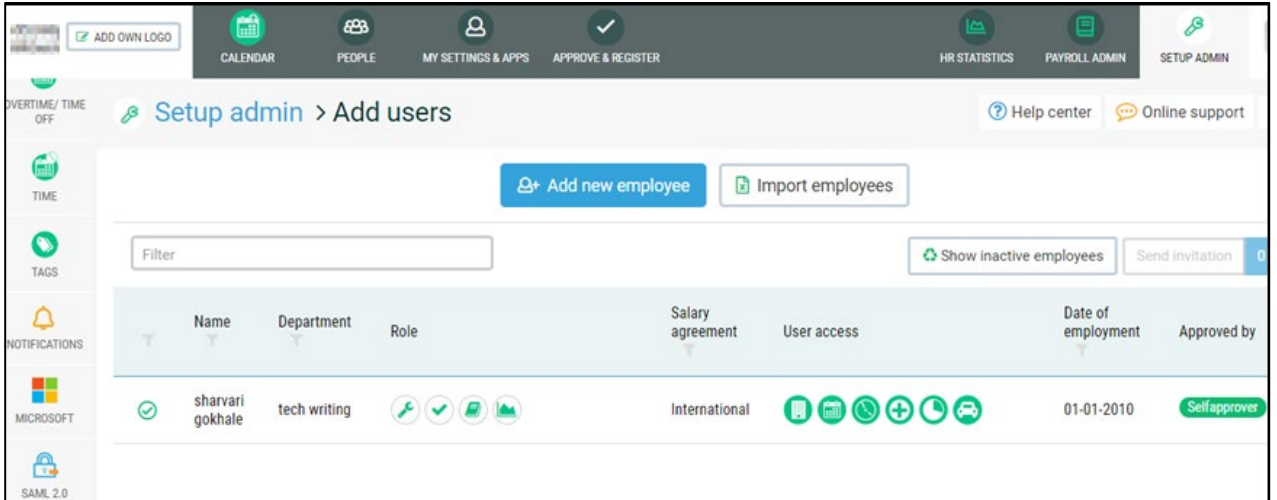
ADD OWN LOGO

CALENDAR PEOPLE MY SETTINGS & APPS APPROVE & REGISTER HR STATISTICS PAYROLL ADMIN SETUP ADMIN

OVERTIME/ TIME OFF

TIME

TAGS

NOTIFICATIONS

MICROSOFT

SAML 2.0

Setup admin > Add users

Help center Online support

Add new employee Import employees

Filter

Show inactive employees Send invitation 0

| | Name | Department | Role | Salary agreement | User access | Date of employment | Approved by |
|---|---|---|---|---|---|---|---|
| | sharvari gokhale | tech writing | | International | | 01-01-2010 | Selfapprover |